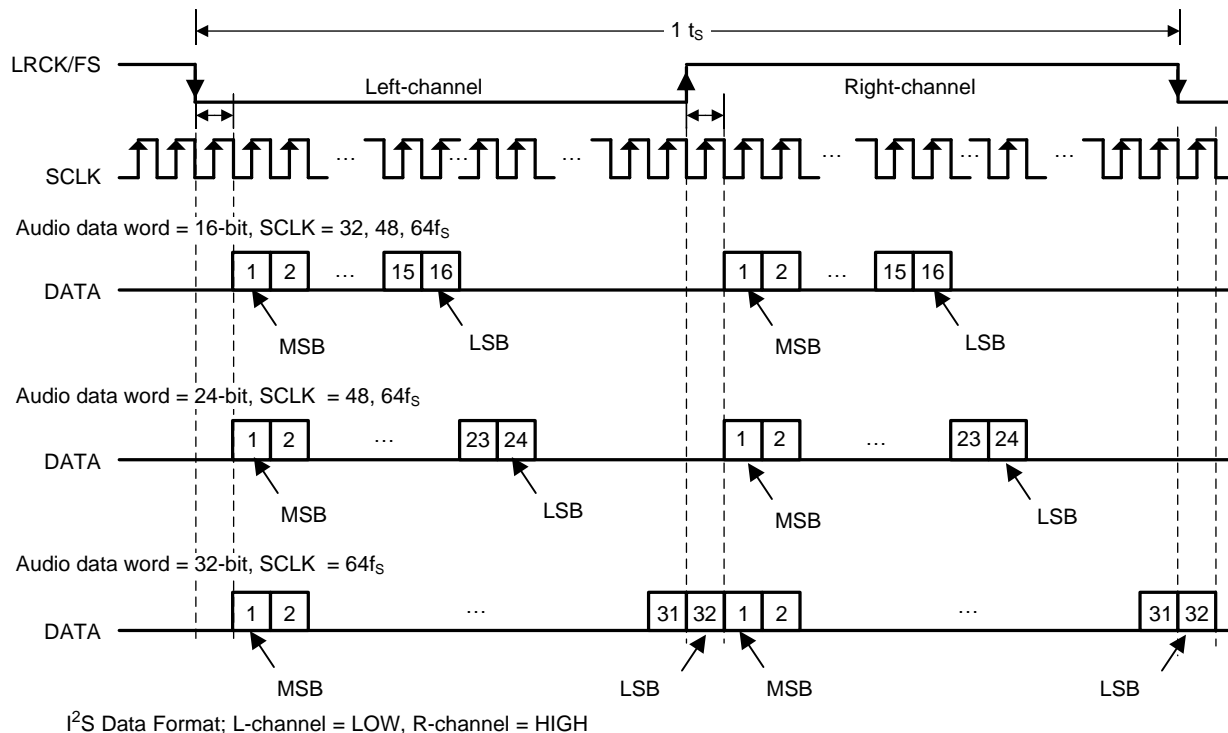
1 $t_S$

LRCK/FS

Left-channel

Right-channel

SCLK

… … … … … …

Audio data word = 16-bit, SCLK = 32, 48, $64f_S$

DATA

1 2 … 15 16

1 2 … 15 16

MSB LSB MSB LSB

Audio data word = 24-bit, SCLK = 48, $64f_S$

DATA

1 2 … 23 24

1 2 … 23 24

MSB LSB MSB LSB

Audio data word = 32-bit, SCLK = $64f_S$

DATA

1 2 … 31 32

1 2 … 31 32

MSB LSB MSB LSB

$I^2S$ Data Format; L-channel = LOW, R-channel = HIGH